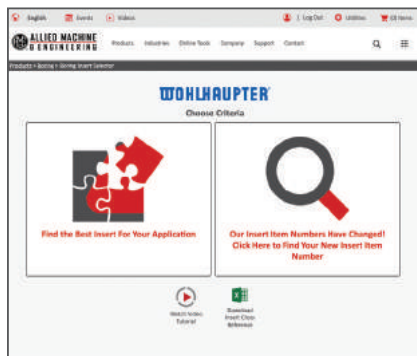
English Events Videos | Log Out Utilities (0) Items

ALLIED MACHINE & ENGINEERING Products Industries Online Tools Company Support Contact

Products > Boring > Boring Insert Selector

WOHLHAUPTER

Choose Criteria

Find the Best Insert For Your Application

Our Insert Item Numbers Have Changed! Click Here to Find Your New Insert Item Number

Watch Video Tutorial

Download Insert Cross Reference